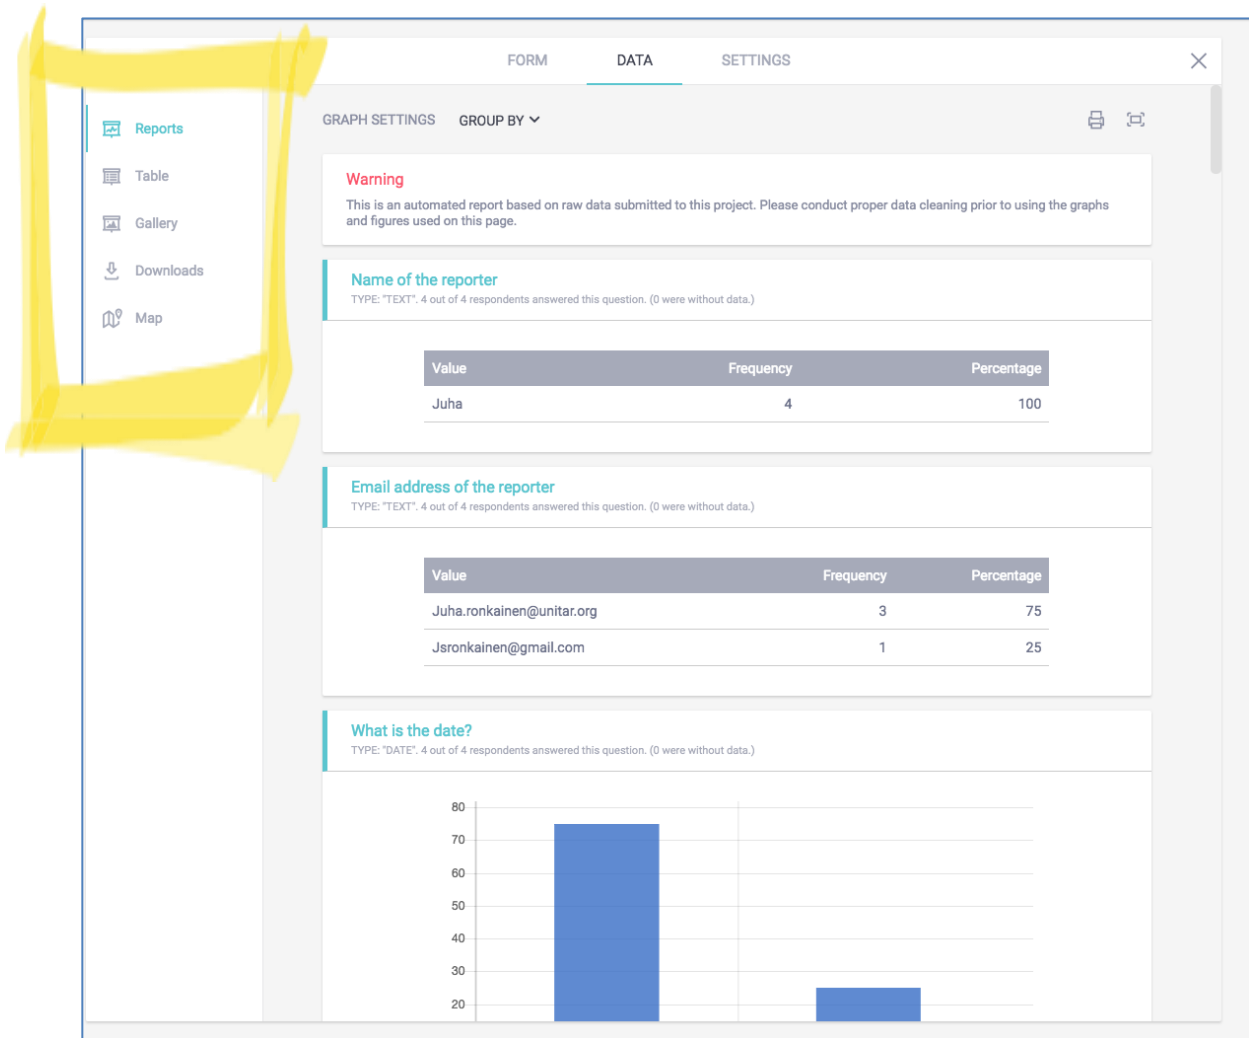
FORM DATA SETTINGS

Reports
Table
Gallery
Downloads
Map

GRAPH SETTINGS GROUP BY

Warning
This is an automated report based on raw data submitted to this project. Please conduct proper data cleaning prior to using the graphs and figures used on this page.

Name of the reporter
TYPE: "TEXT". 4 out of 4 respondents answered this question. (0 were without data.)

| Value | Frequency | Percentage |
|---|---|---|
| Juha | 4 | 100 |

Email address of the reporter
TYPE: "TEXT". 4 out of 4 respondents answered this question. (0 were without data.)

| Value | Frequency | Percentage |
|---|---|---|
| Juha.ronkainen@unitar.org | 3 | 75 |
| Jsronkainen@gmail.com | 1 | 25 |

What is the date?
TYPE: "DATE". 4 out of 4 respondents answered this question. (0 were without data.)

80
70
60
50
40
30
20